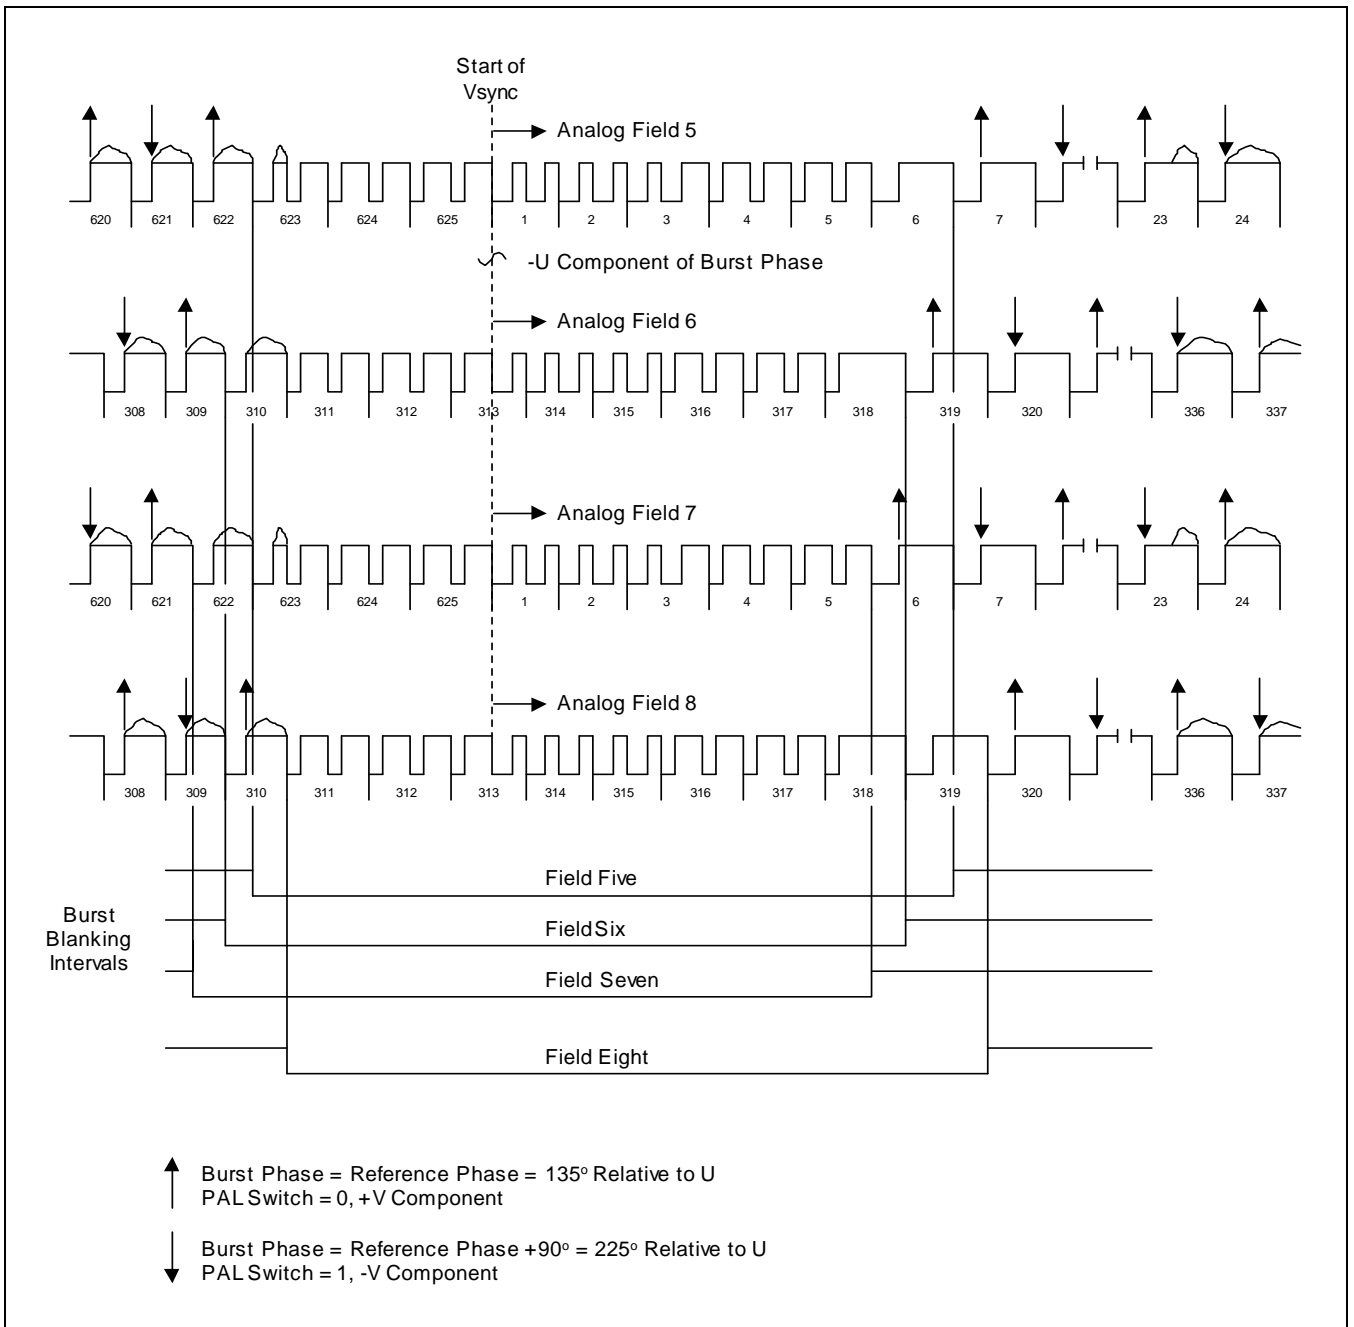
Start of Vsync

Analog Field 5

620 621 622 623 624 625 1 2 3 4 5 6 7 23 24

-U Component of Burst Phase

Analog Field 6

308 309 310 311 312 313 314 315 316 317 318 319 320 336 337

Analog Field 7

620 621 622 623 624 625 1 2 3 4 5 6 7 23 24

Analog Field 8

308 309 310 311 312 313 314 315 316 317 318 319 320 336 337

Burst Blanking Intervals

Field Five

FieldSix

Field Seven

Field Eight

Burst Phase = Reference Phase = 135° Relative to U
PAL Switch = 0, +V Component

Burst Phase = Reference Phase +90° = 225° Relative to U
PAL Switch = 1, -V Component